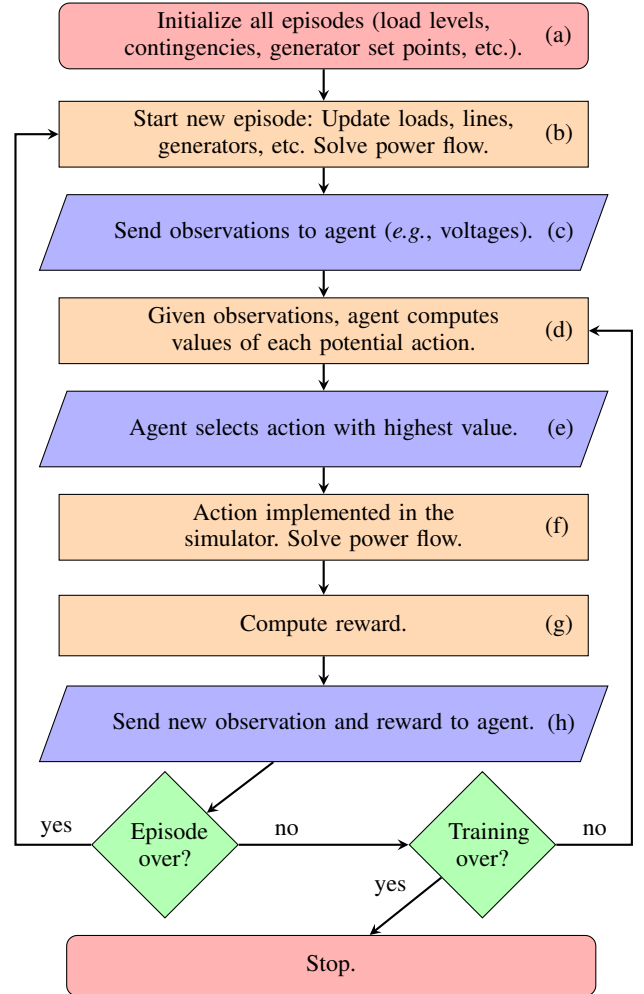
Initialize all episodes (load levels, contingencies, generator set points, etc.). (a)

Start new episode: Update loads, lines, generators, etc. Solve power flow. (b)

Send observations to agent (*e.g.*, voltages). (c)

Given observations, agent computes values of each potential action. (d)

Agent selects action with highest value. (e)

Action implemented in the simulator. Solve power flow. (f)

Compute reward. (g)

Send new observation and reward to agent. (h)

yes

Episode over?

no

Training over?

no

yes

Stop.